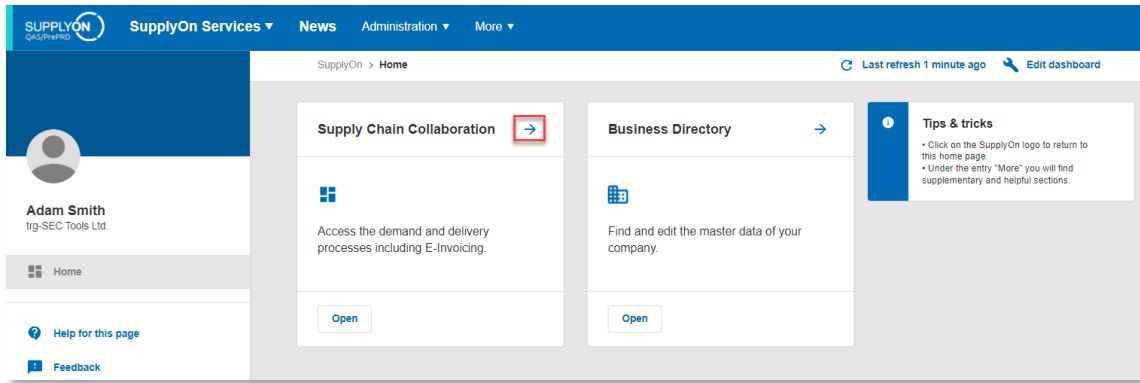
SUPPLYON
QAS/PrePRD

SupplyOn Services ▾ News Administration ▾ More ▾

SupplyOn > Home

Last refresh 1 minute ago Edit dashboard

Adam Smith
trg-SEC Tools Ltd.

Home

Help for this page

Feedback

Supply Chain Collaboration →

Access the demand and delivery processes including E-Invoicing.

Open

Business Directory →

Find and edit the master data of your company.

Open

Tips & tricks

• Click on the SupplyOn logo to return to this home page.
• Under the entry "More" you will find supplementary and helpful sections.